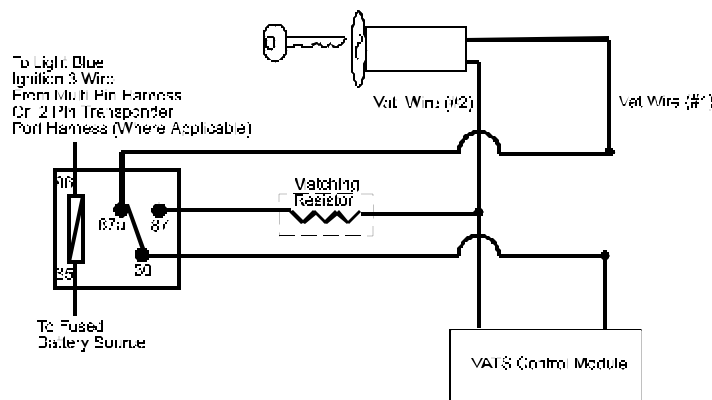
To Light Blue Ignition 3 Wire From Multi Pin Harness Or 2 Pin Transponder Port Harness (Where Applicable)

Vat Wire (#2)

Vat Wire (#1)

Matching Resistor

86

87a

87

85

30

To Fused Battery Source

VATS Control Module